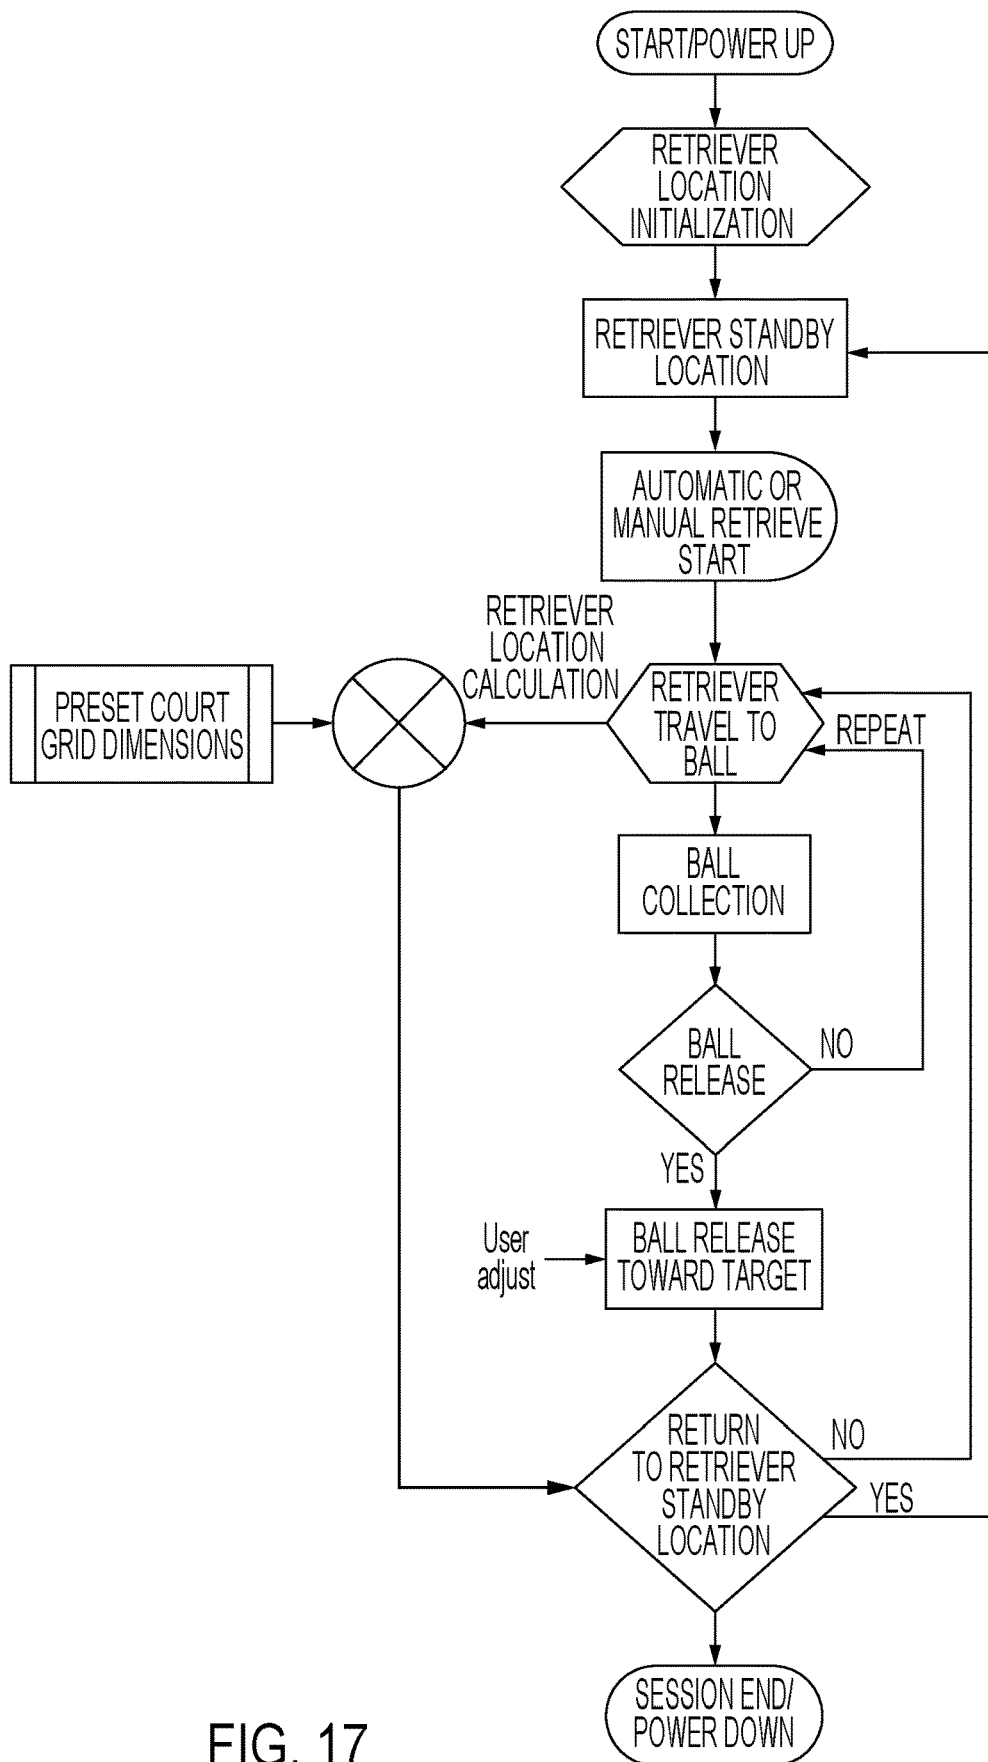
START/POWER UP

RETRIEVER LOCATION INITIALIZATION

RETRIEVER STANDBY LOCATION

AUTOMATIC OR MANUAL RETRIEVE START

RETRIEVER LOCATION CALCULATION

PRESET COURT GRID DIMENSIONS

RETRIEVER TRAVEL TO BALL

REPEAT

BALL COLLECTION

BALL RELEASE

NO

YES

User adjust

BALL RELEASE TOWARD TARGET

RETURN TO RETRIEVER STANDBY LOCATION

NO

YES

SESSION END/ POWER DOWN

FIG. 17